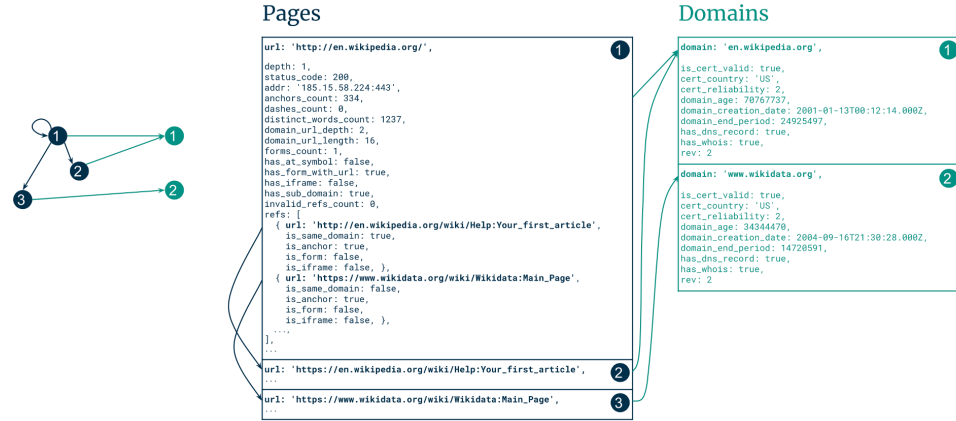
1
2
3
1
2

Pages

url: 'http://en.wikipedia.org/',

depth: 1,
status_code: 200,
addr: '185.15.58.224:443',
anchors_count: 334,
dashes_count: 0,
distinct_words_count: 1237,
domain_url_depth: 2,
domain_url_length: 16,
forms_count: 1,
has_at_symbol: false,
has_form_with_url: true,
has_iframe: false,
has_sub_domain: true,
invalid_refs_count: 0,
refs: [
{ url: 'http://en.wikipedia.org/wiki/Help:Your_first_article',
is_same_domain: true,
is_anchor: true,
is_form: false,
is_iframe: false, },
{ url: 'https://www.wikidata.org/wiki/Wikidata:Main_Page',
is_same_domain: false,
is_anchor: true,
is_form: false,
is_iframe: false, },
....
],
...

1

url: 'https://en.wikipedia.org/wiki/Help:Your_first_article',
...

2

url: 'https://www.wikidata.org/wiki/Wikidata:Main_Page',
...

3

Domains

domain: 'en.wikipedia.org',

is_cert_valid: true,
cert_country: 'US',
cert_reliability: 2,
domain_age: 70767737,
domain_creation_date: 2001-01-13T00:12:14.000Z,
domain_end_period: 24925497,
has_dns_record: true,
has_whois: true,
rev: 2

1

domain: 'www.wikidata.org',

is_cert_valid: true,
cert_country: 'US',
cert_reliability: 2,
domain_age: 34344470,
domain_creation_date: 2004-09-16T21:30:28.000Z,
domain_end_period: 14720591,
has_dns_record: true,
has_whois: true,
rev: 2

2